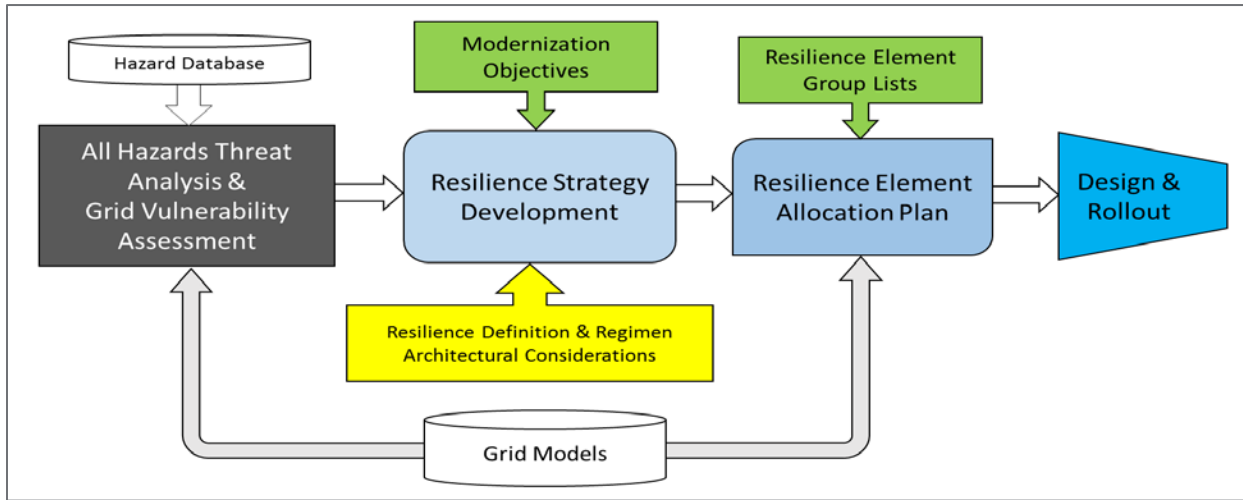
Hazard Database

Modernization Objectives

Resilience Element Group Lists

All Hazards Threat Analysis & Grid Vulnerability Assessment

Resilience Strategy Development

Resilience Element Allocation Plan

Design & Rollout

Resilience Definition & Regimen Architectural Considerations

Grid Models